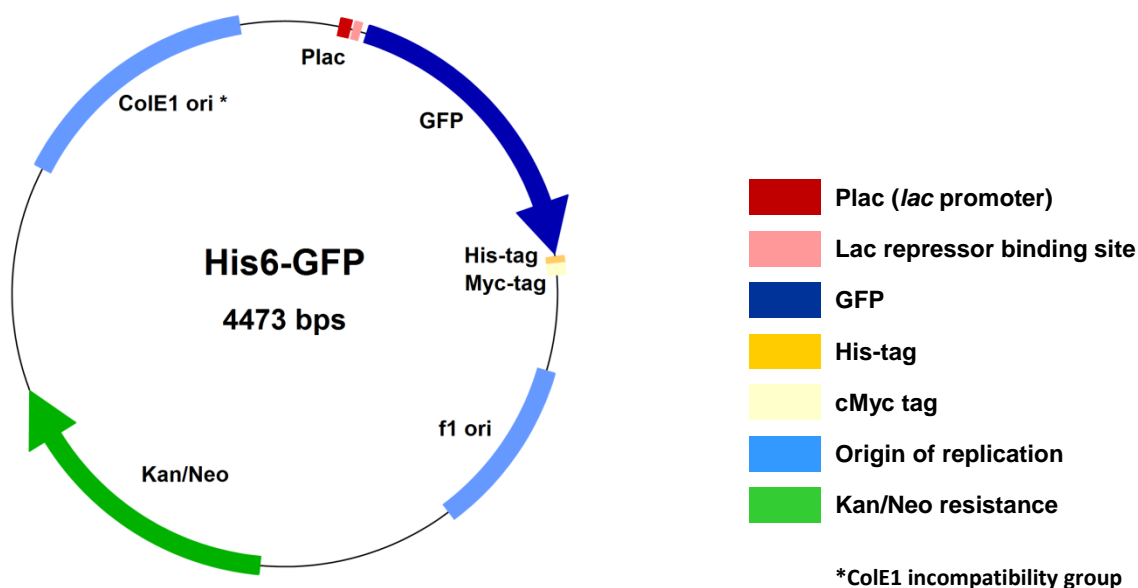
Plac

ColE1 ori *

GFP

His6-GFP

4473 bps

His-tag

Myc-tag

f1 ori

Kan/Neo

Plac (*lac* promoter)

Lac repressor binding site

GFP

His-tag

cMyc tag

Origin of replication

Kan/Neo resistance

*ColE1 incompatibility group